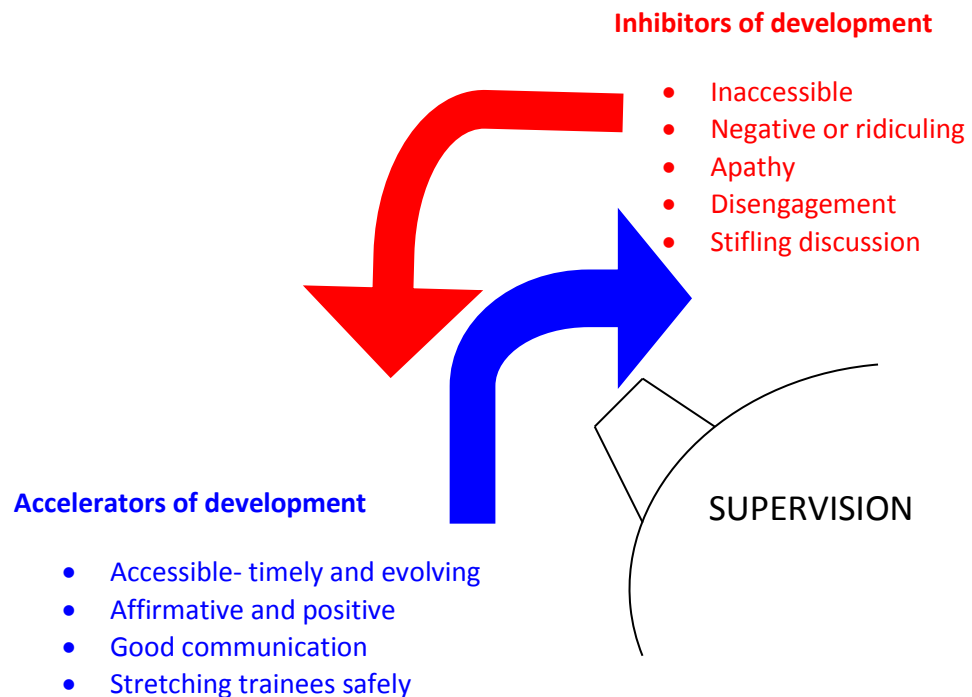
**Inhibitors of development**

- Inaccessible
- Negative or ridiculing
- Apathy
- Disengagement
- Stifling discussion

**Accelerators of development**

- Accessible- timely and evolving
- Affirmative and positive
- Good communication
- Stretching trainees safely

SUPERVISION